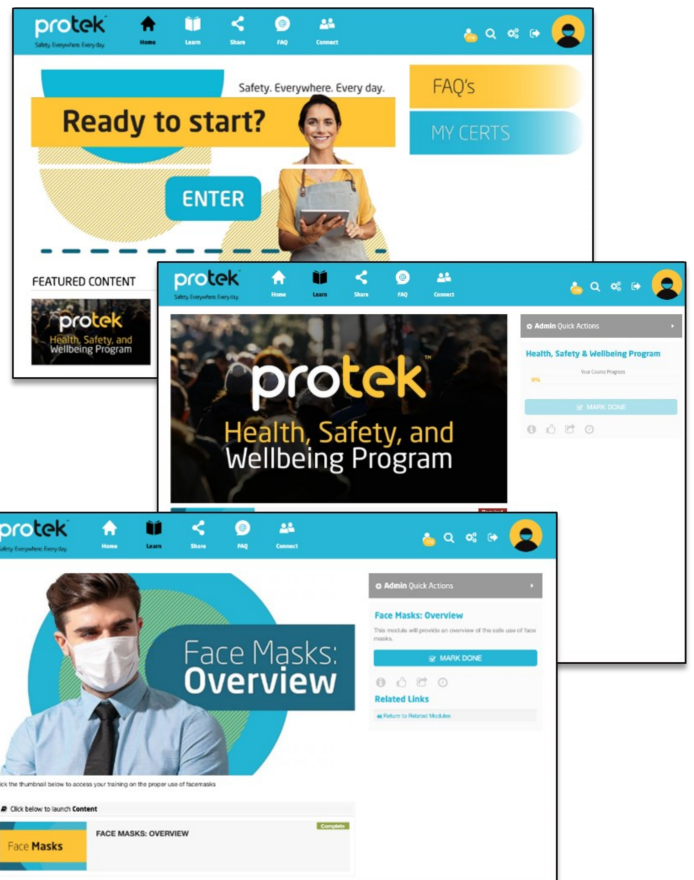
protek
Safety. Everywhere. Every day.
Home Learn Share FAQ Connect

Safety. Everywhere. Every day.
Ready to start?
ENTER
FAQ's
MY CERTS
FEATURED CONTENT
protek
Health, Safety, and Wellbeing Program

protek
Safety. Everywhere. Every day.
Home Learn Share FAQ Connect

protek
Health, Safety, and Wellbeing Program
Admin Quick Actions
Health, Safety & Wellbeing Program
Your Course Progress
0%
MARK DONE

protek
Safety. Everywhere. Every day.
Home Learn Share FAQ Connect

Face Masks: Overview
Admin Quick Actions
Face Masks: Overview
This module will provides an overview of the safe use of face masks.
MARK DONE
Related Links
Return to Related Modules
ick the thumbnail below to access your training on the proper use of facemasks
Click below to launch Content
Face Masks
FACE MASKS: OVERVIEW
Complete